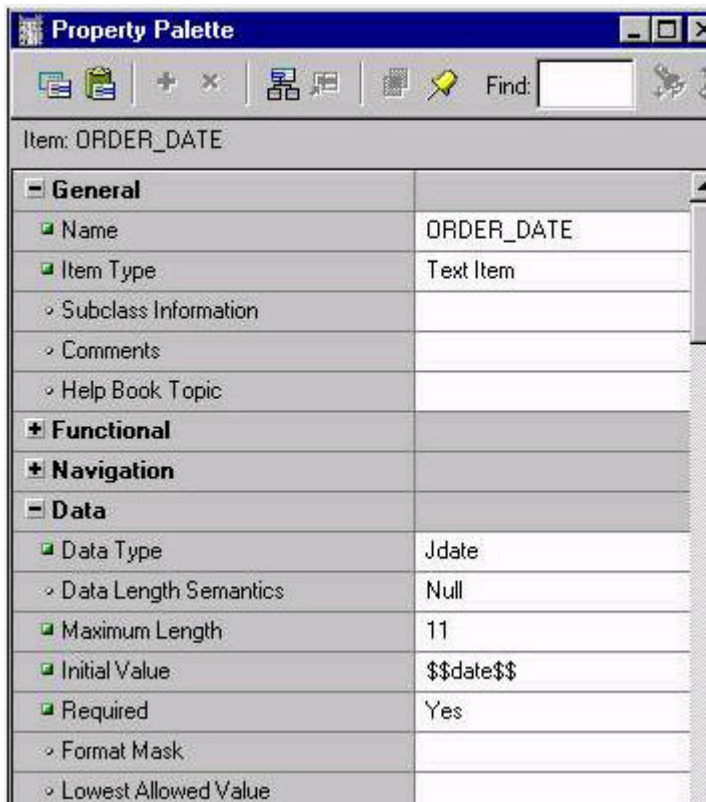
Property Palette

Find:

Item: ORDER_DATE

| General | |
|---|---|
| Name | ORDER_DATE |
| Item Type | Text Item |
| Subclass Information | |
| Comments | |
| Help Book Topic | |
| Functional | |
| Navigation | |
| Data | |
| Data Type | Jdate |
| Data Length Semantics | Null |
| Maximum Length | 11 |
| Initial Value | \$\$date\$\$ |
| Required | Yes |
| Format Mask | |
| Lowest Allowed Value | |